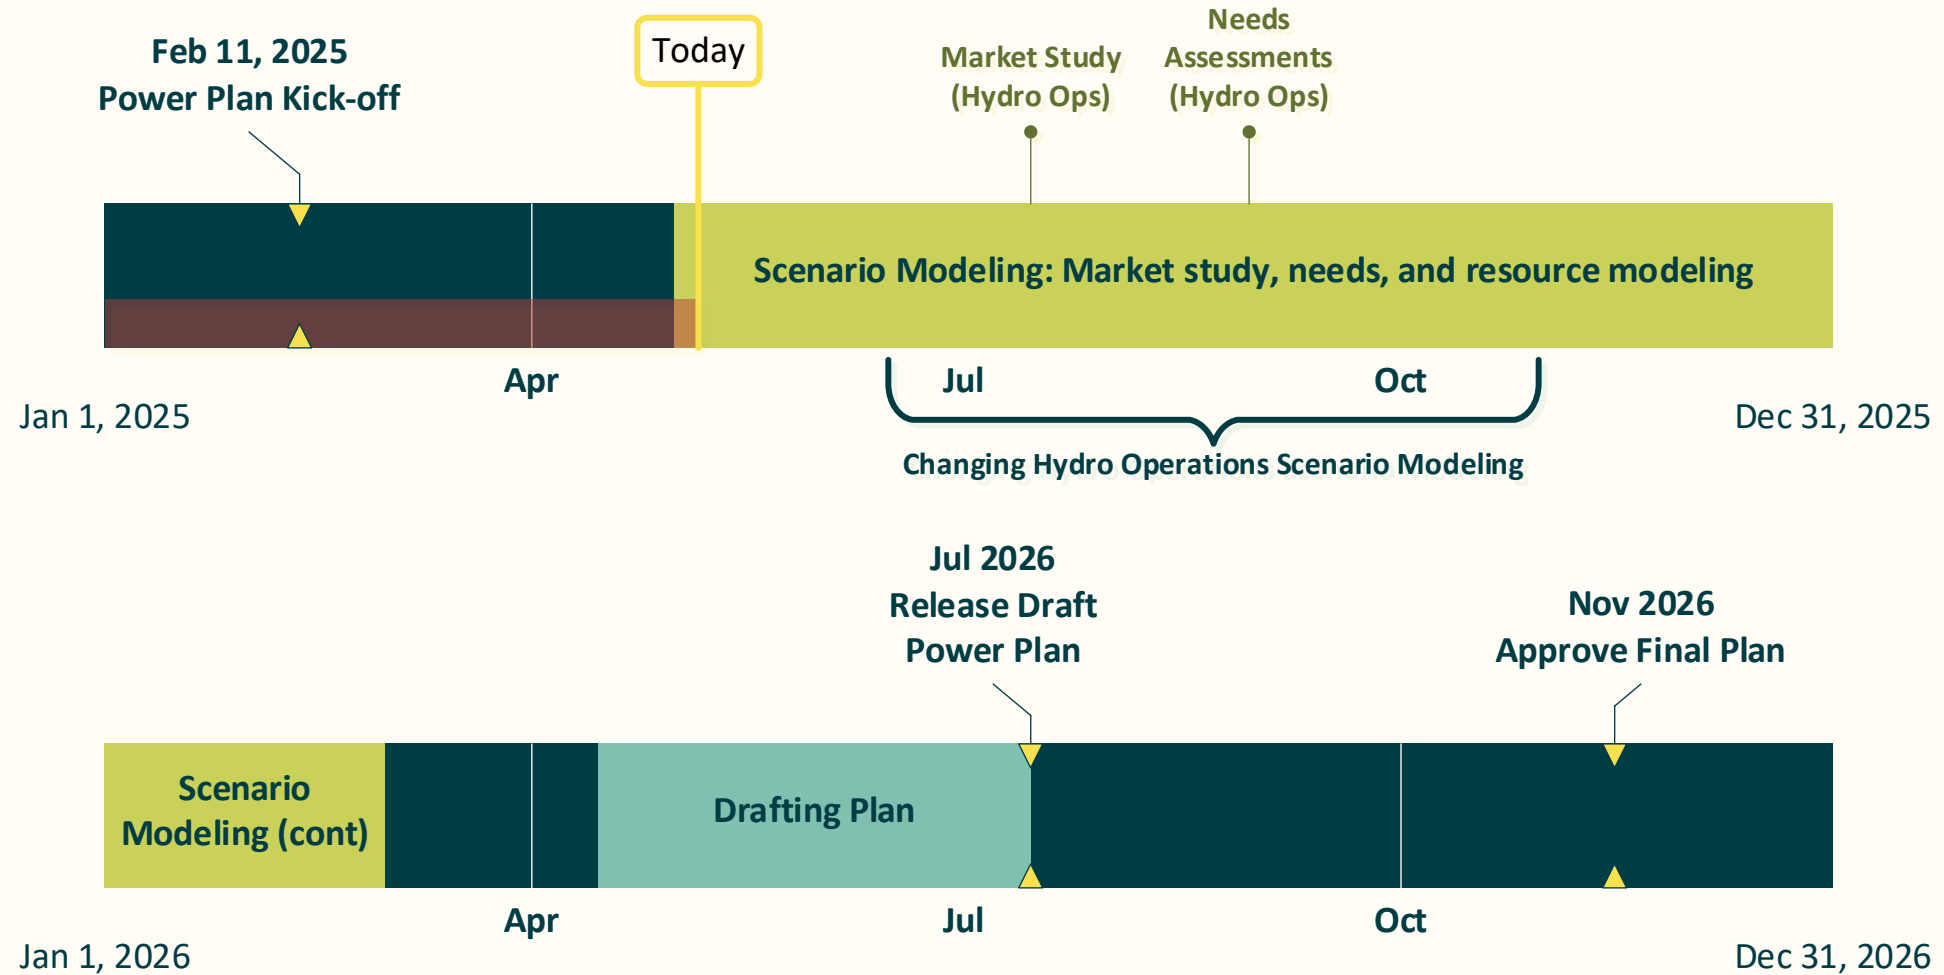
Feb 11, 2025
Power Plan Kick-off

Today

Market Study
(Hydro Ops)

Needs
Assessments
(Hydro Ops)

Scenario Modeling: Market study, needs, and resource modeling

Apr

Jul

Oct

Jan 1, 2025

Dec 31, 2025

Changing Hydro Operations Scenario Modeling

Jul 2026
Release Draft
Power Plan

Nov 2026
Approve Final Plan

Scenario
Modeling (cont)

Drafting Plan

Apr

Jul

Oct

Jan 1, 2026

Dec 31, 2026